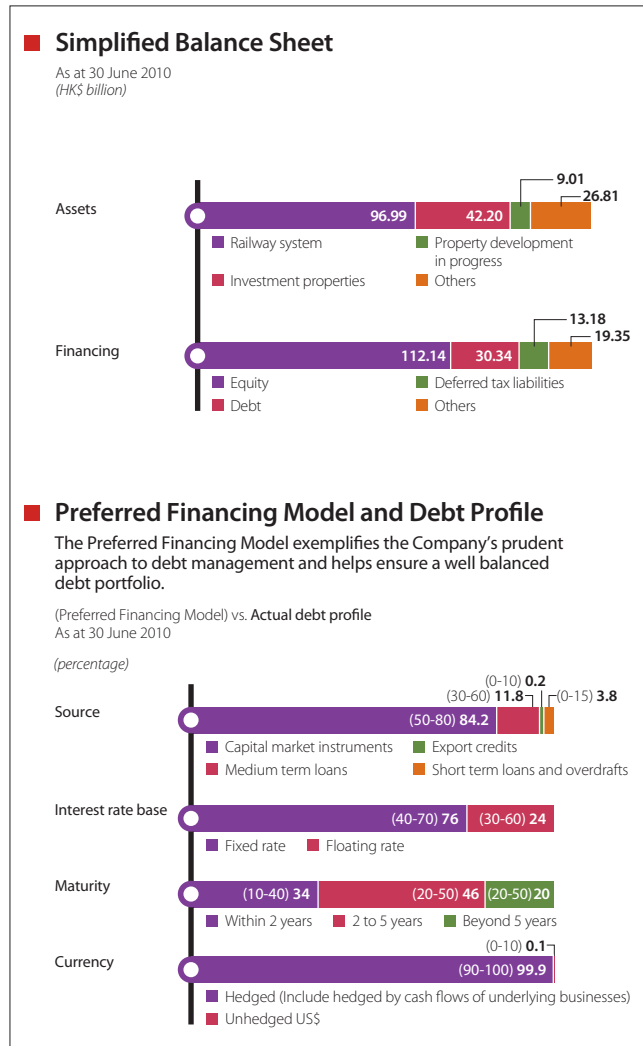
Simplified Balance Sheet
As at 30 June 2010
(HK$ billion)

Assets
96.99 42.20 9.01 26.81
Railway system
Property development in progress
Investment properties
Others

Financing
112.14 30.34 13.18 19.35
Equity
Deferred tax liabilities
Debt
Others

Preferred Financing Model and Debt Profile
The Preferred Financing Model exemplifies the Company's prudent approach to debt management and helps ensure a well balanced debt portfolio.

(Preferred Financing Model) vs. Actual debt profile
As at 30 June 2010

(percentage)

Source
(50-80) 84.2 (30-60) 11.8 (0-10) 0.2 (0-15) 3.8
Capital market instruments
Export credits
Medium term loans
Short term loans and overdrafts

Interest rate base
(40-70) 76 (30-60) 24
Fixed rate
Floating rate

Maturity
(10-40) 34 (20-50) 46 (20-50) 20
Within 2 years
2 to 5 years
Beyond 5 years

Currency
(90-100) 99.9 (0-10) 0.1
Hedged (Include hedged by cash flows of underlying businesses)
Unhedged US$